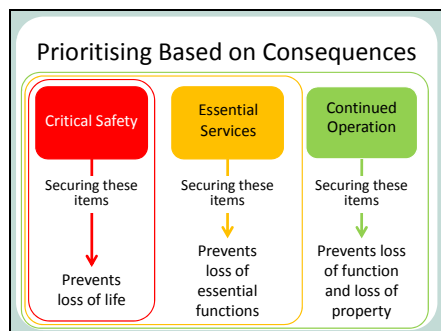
Prioritising Based on Consequences

Critical Safety

Securing these items

Prevents loss of life

Essential Services

Securing these items

Prevents loss of essential functions

Continued Operation

Securing these items

Prevents loss of function and loss of property